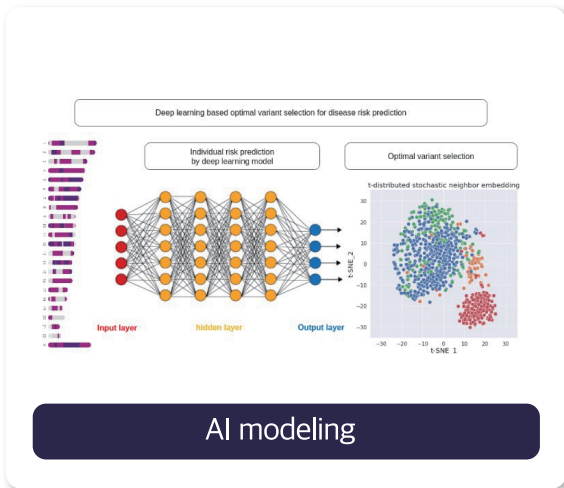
Deep learning based optimal variant selection for disease risk prediction

Individual risk prediction by deep learning model

Optimal variant selection

t-distributed stochastic neighbor embedding

Input layer

hidden layer

Output layer

t-SNE_2

t-SNE_1

30
20
10
0
-10
-20
-30

-30 -20 -10 0 10 20 30

AI modeling